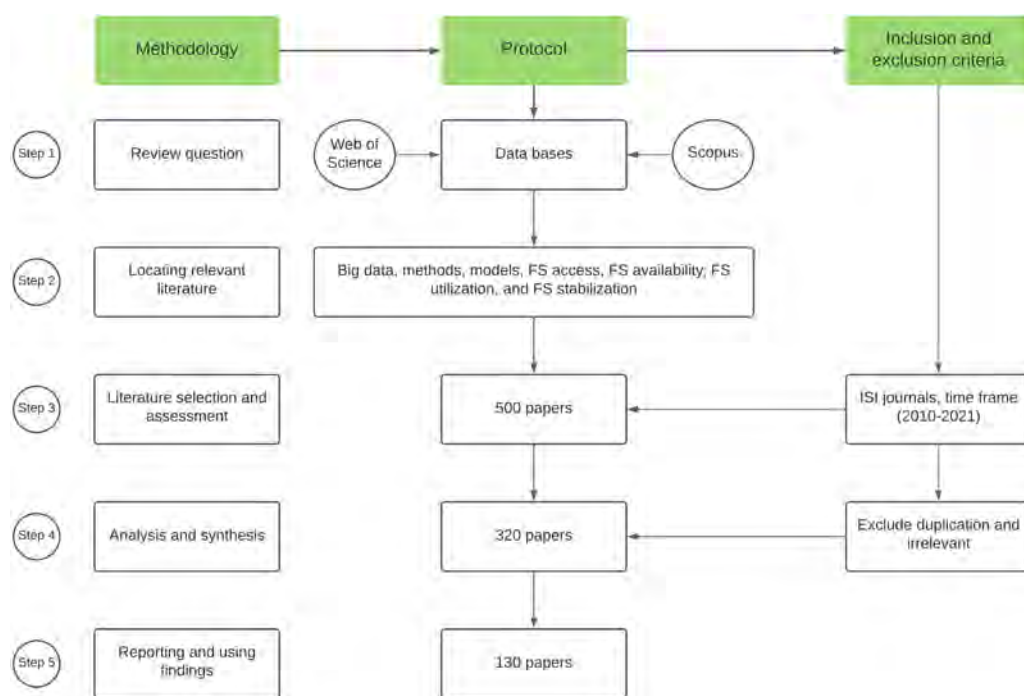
Methodology

Protocol

Inclusion and exclusion criteria

Step 1

Review question

Web of Science

Data bases

Scopus

Step 2

Locating relevant literature

Big data, methods, models, FS access, FS availability, FS utilization, and FS stabilization

Step 3

Literature selection and assessment

500 papers

ISI journals, time frame (2010-2021)

Step 4

Analysis and synthesis

320 papers

Exclude duplication and irrelevant

Step 5

Reporting and using findings

130 papers